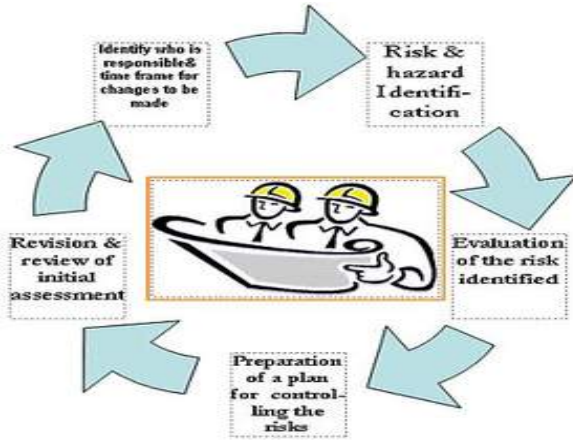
Identify who is responsible& time frame for changes to be made

Risk & hazard Identification

Evaluation of the risk identified

Preparation of a plan for controlling the risks

Revision & review of initial assessment